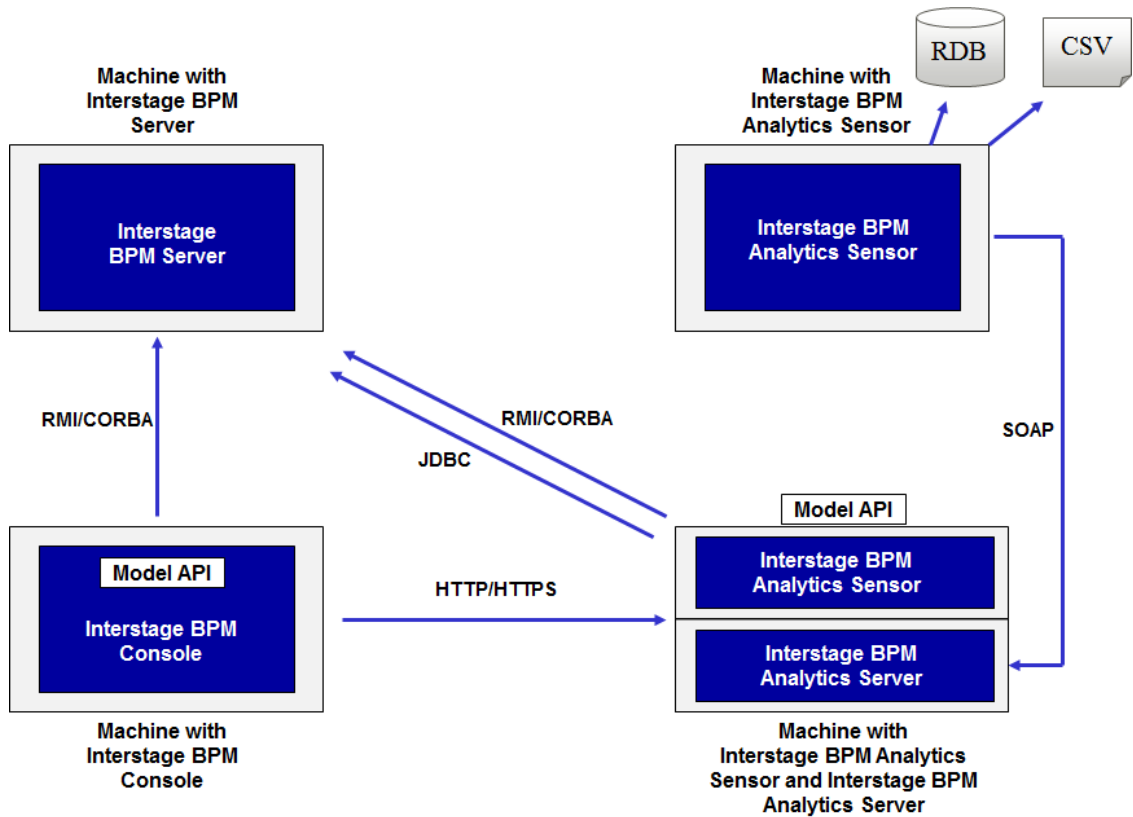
RDB

CSV

Machine with Interstage BPM Server

Interstage BPM Server

Machine with Interstage BPM Analytics Sensor

Interstage BPM Analytics Sensor

RMI/CORBA

RMI/CORBA

JDBC

SOAP

Model API

Interstage BPM Analytics Sensor

Interstage BPM Analytics Server

Model API

Interstage BPM Console

HTTP/HTTPS

Machine with Interstage BPM Console

Machine with Interstage BPM Analytics Sensor and Interstage BPM Analytics Server